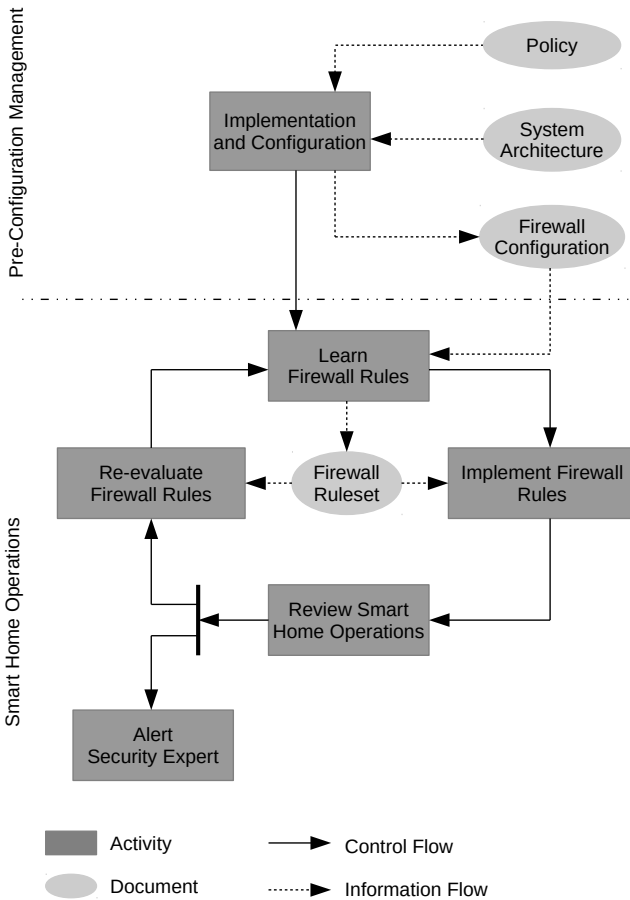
Pre-Configuration Management

Policy

Implementation and Configuration

System Architecture

Firewall Configuration

Smart Home Operations

Learn Firewall Rules

Re-evaluate Firewall Rules

Firewall Ruleset

Implement Firewall Rules

Review Smart Home Operations

Alert Security Expert

Activity

Document

Control Flow

Information Flow